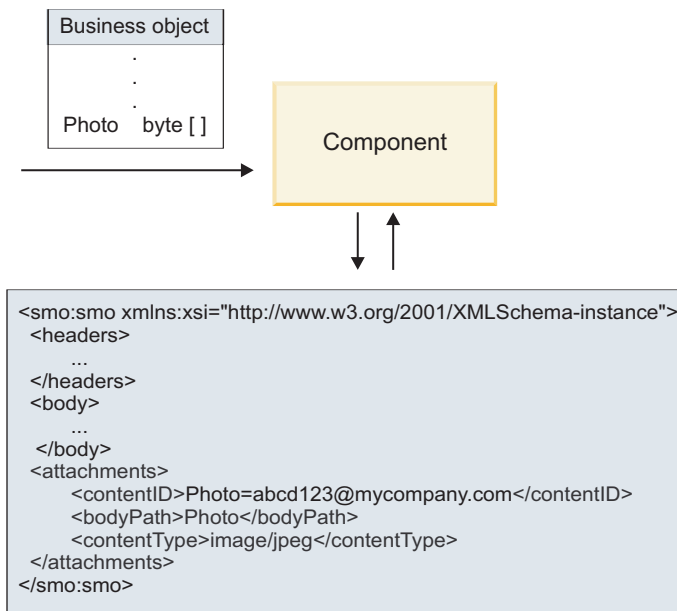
Business object
.
.
.
Photo byte [ ]

Component

<smo:smo xmlns:xsi="http://www.w3.org/2001/XMLSchema-instance">
<headers>
...
</headers>
<body>
...
</body>
<attachments>
<contentID>Photo=abcd123@mycompany.com</contentID>
<bodyPath>Photo</bodyPath>
<contentType>image/jpeg</contentType>
</attachments>
</smo:smo>